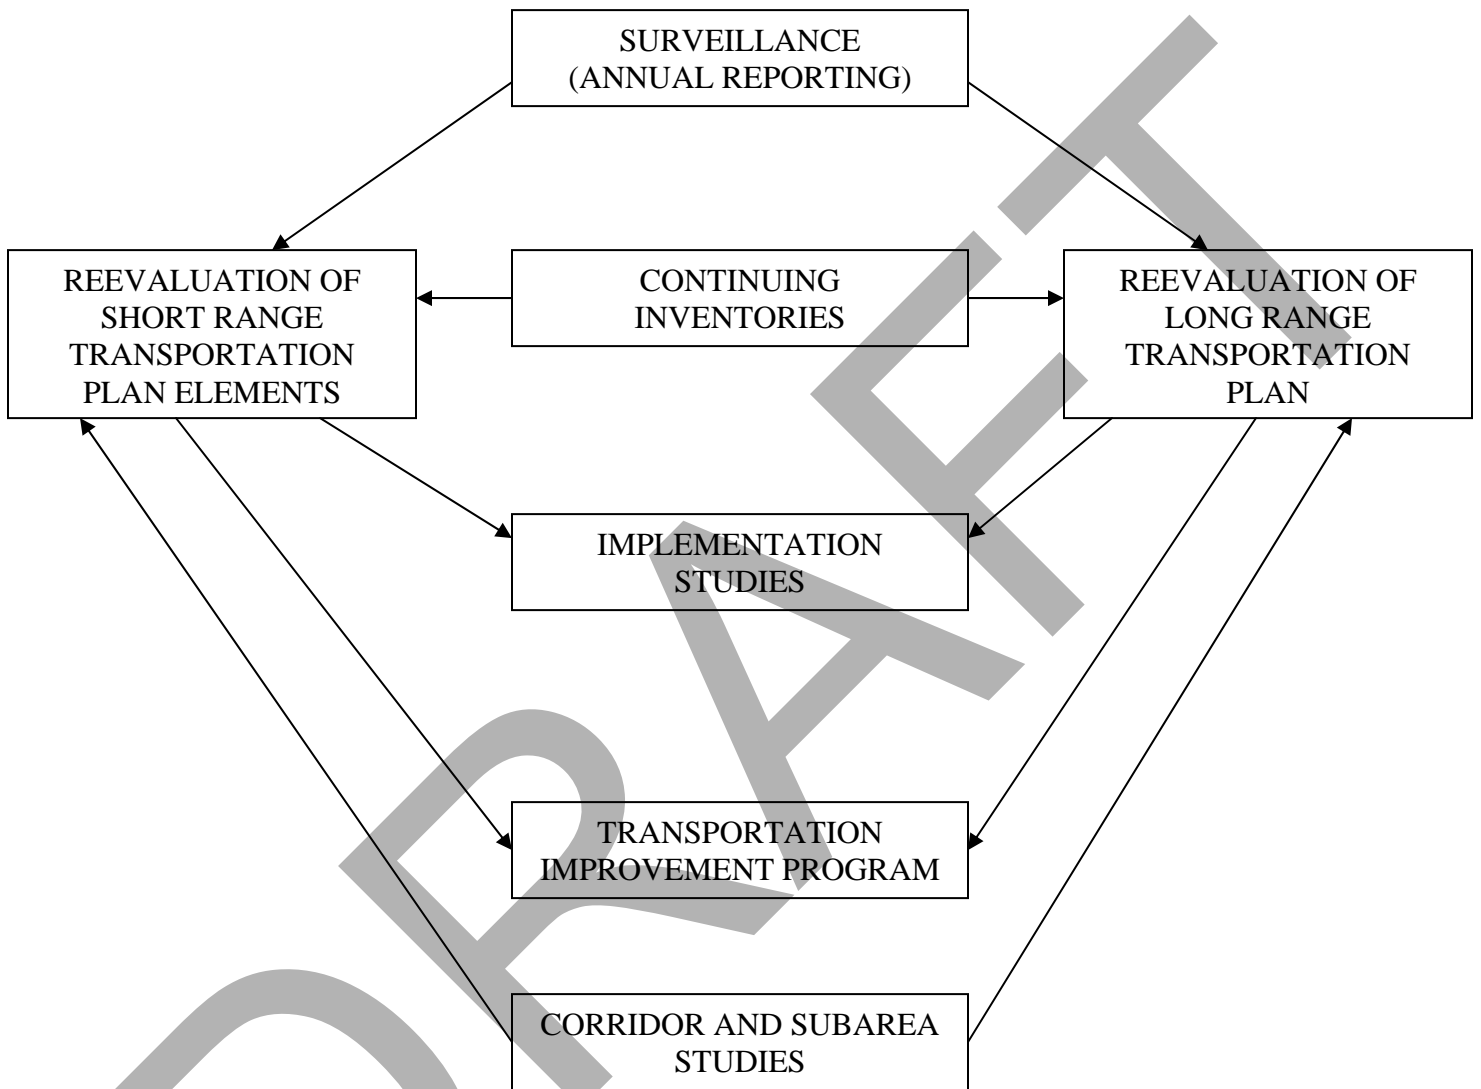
SURVEILLANCE
(ANNUAL REPORTING)

REEVALUATION OF SHORT RANGE TRANSPORTATION PLAN ELEMENTS

CONTINUING INVENTORIES

REEVALUATION OF LONG RANGE TRANSPORTATION PLAN

IMPLEMENTATION STUDIES

TRANSPORTATION IMPROVEMENT PROGRAM

CORRIDOR AND SUBAREA STUDIES

DRAFT